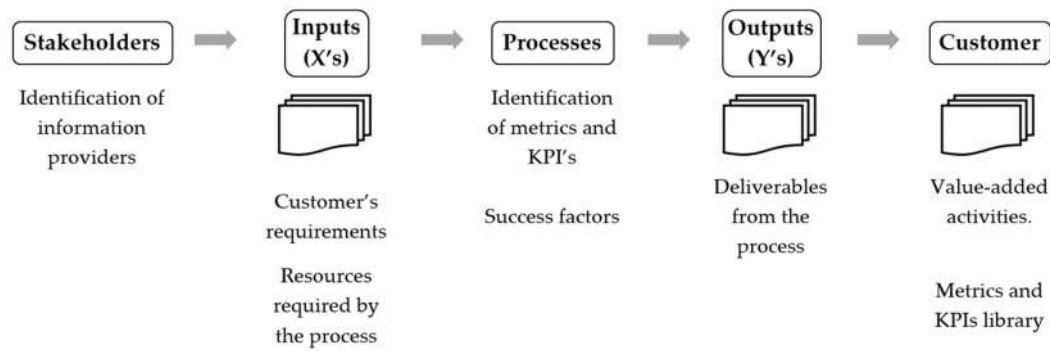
Stakeholders

Identification of information providers

Inputs (X’s)

Customer’s requirements

Resources required by the process

Processes

Identification of metrics and KPI’s

Success factors

Outputs (Y’s)

Deliverables from the process

Customer

Value-added activities.

Metrics and KPIs library